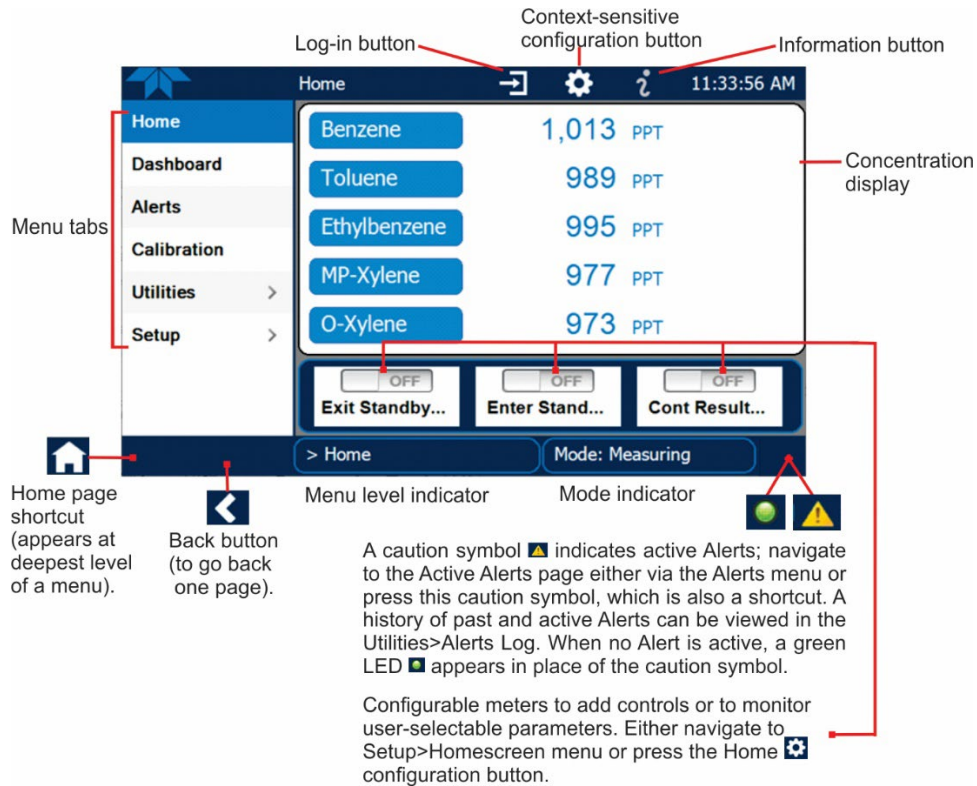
Context-sensitive configuration button

Log-in button

Information button

Home

11:33:56 AM

Home

Dashboard

Alerts

Calibration

Utilities >

Setup >

Menu tabs

Benzene 1,013 PPT

Toluene 989 PPT

Ethylbenzene 995 PPT

MP-Xylene 977 PPT

O-Xylene 973 PPT

Concentration display

OFF
Exit Standby...

OFF
Enter Stand...

OFF
Cont Result...

> Home

Mode: Measuring

Home page shortcut (appears at deepest level of a menu).

Back button (to go back one page).

Menu level indicator

Mode indicator

A caution symbol indicates active Alerts; navigate to the Active Alerts page either via the Alerts menu or press this caution symbol, which is also a shortcut. A history of past and active Alerts can be viewed in the Utilities>Alerts Log. When no Alert is active, a green LED appears in place of the caution symbol.

Configurable meters to add controls or to monitor user-selectable parameters. Either navigate to Setup>Homescreen menu or press the Home configuration button.